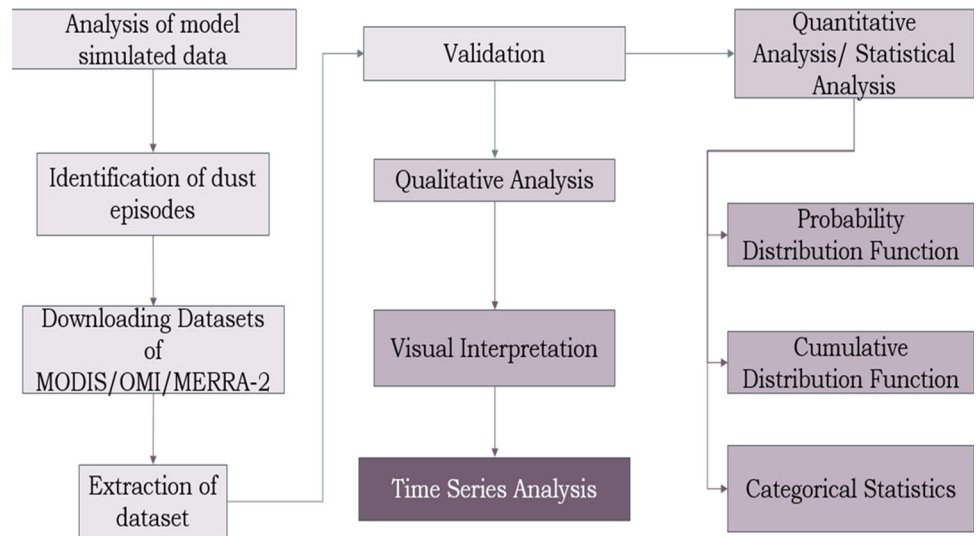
Analysis of model simulated data

Identification of dust episodes

Downloading Datasets of MODIS/OMI/MERRA-2

Extraction of dataset

Validation

Qualitative Analysis

Visual Interpretation

Time Series Analysis

Quantitative Analysis/ Statistical Analysis

Probability Distribution Function

Cumulative Distribution Function

Categorical Statistics